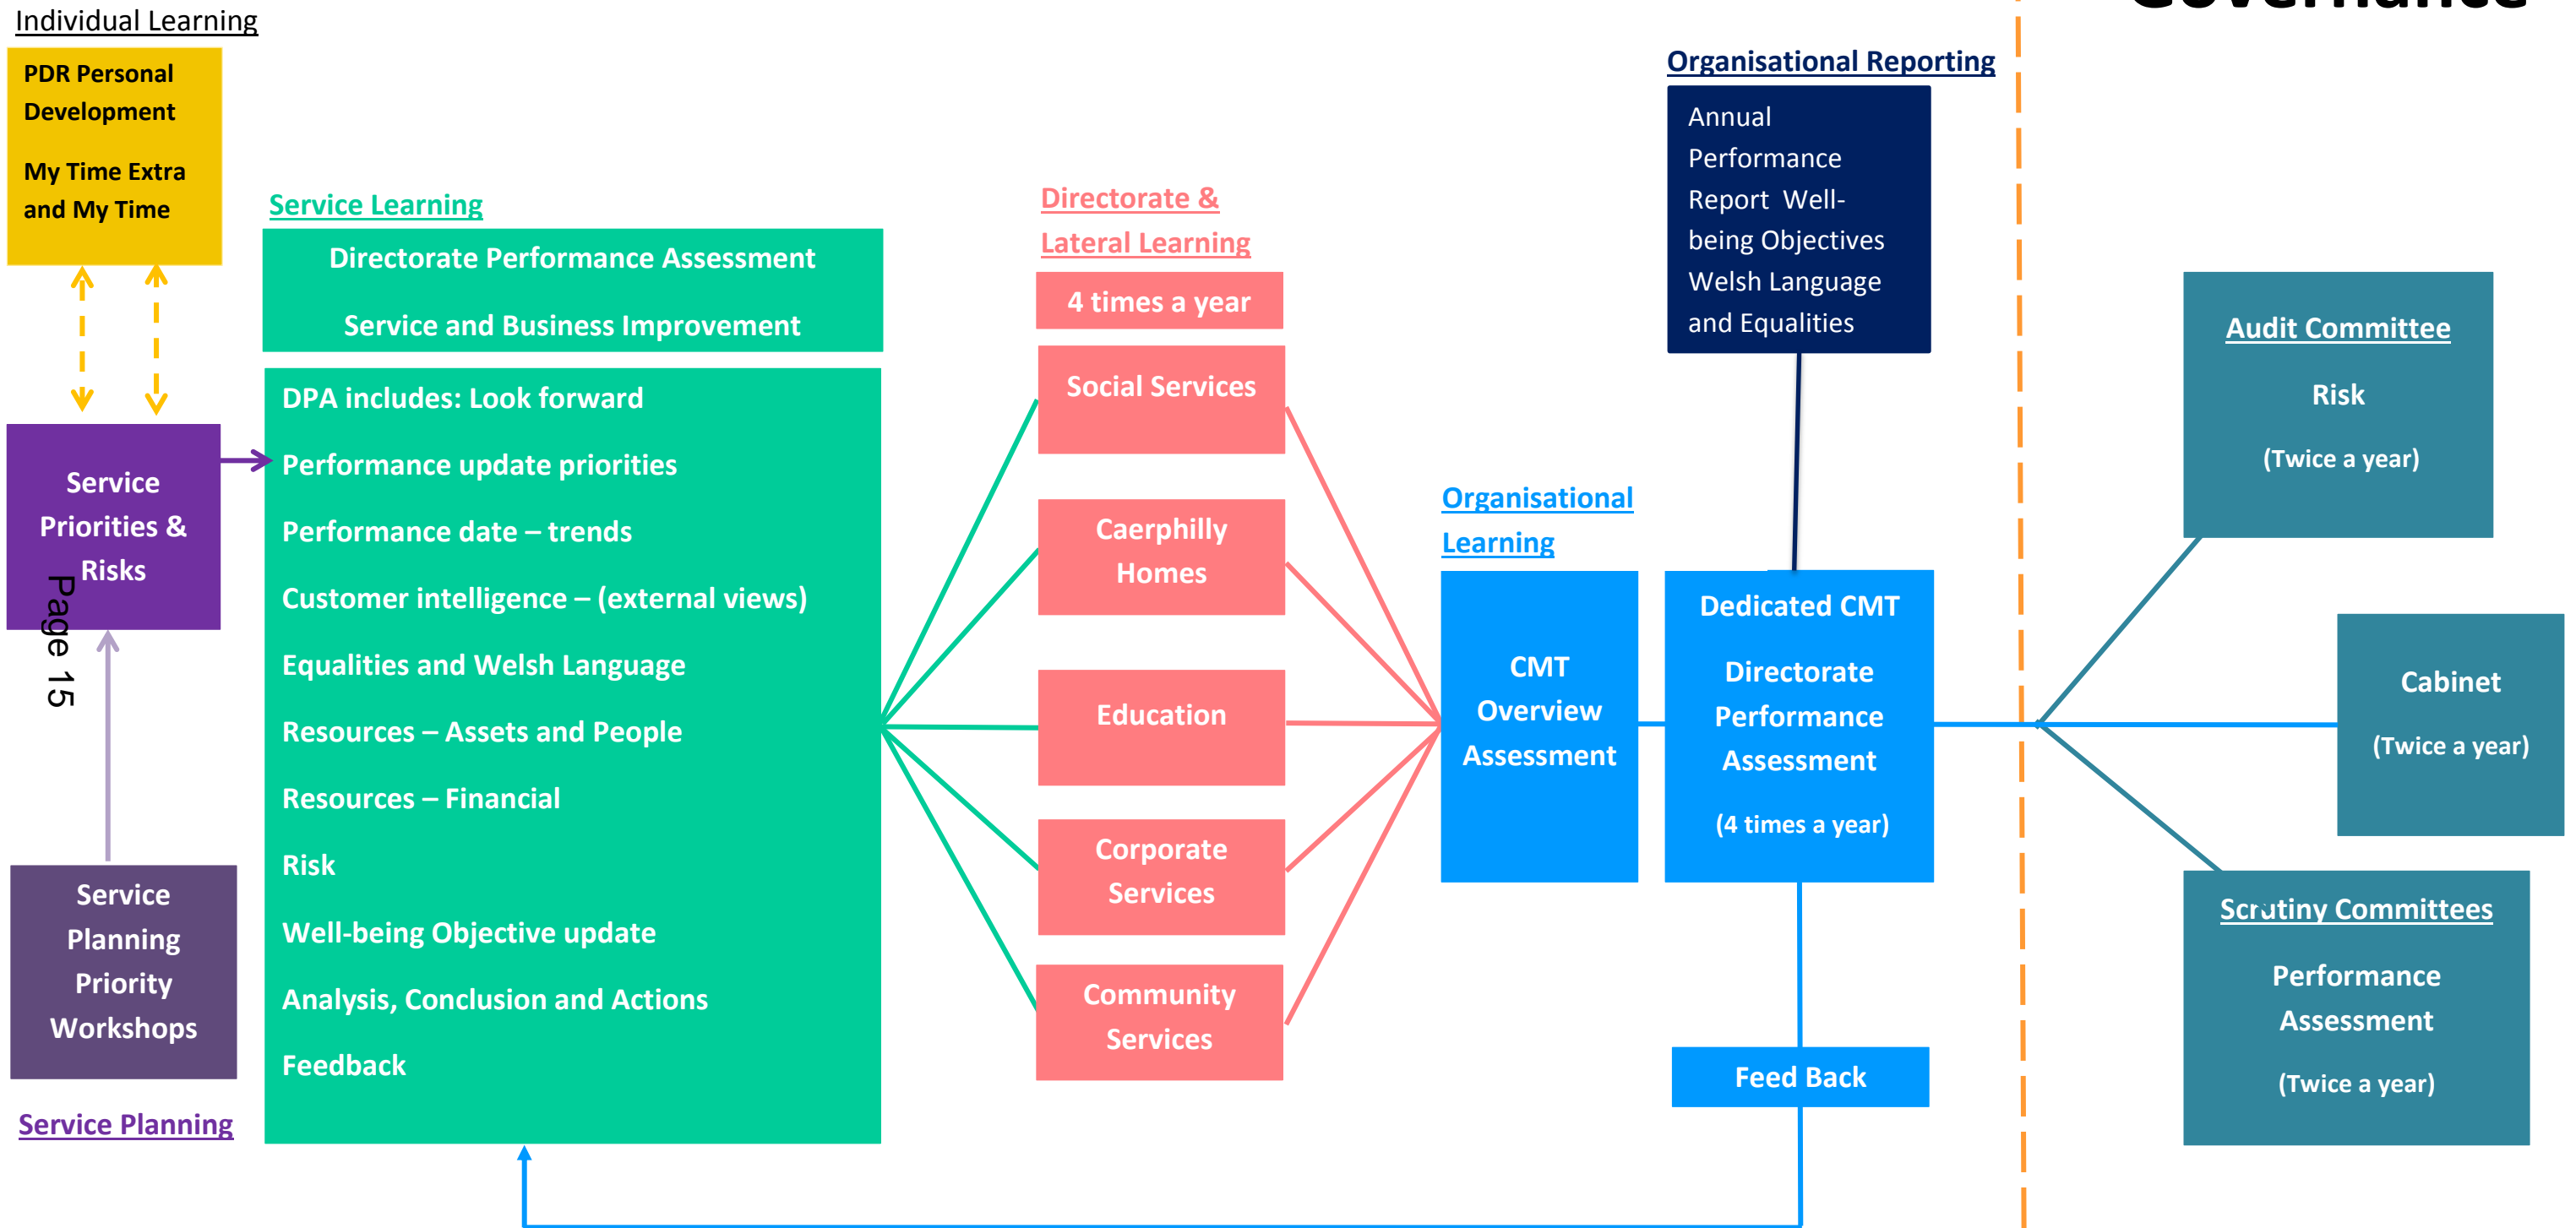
Individual Learning

PDR Personal Development

My Time Extra and My Time

Service Priorities & Risks

Page 15

Service Planning Priority Workshops

Service Planning

Service Learning

Directorate Performance Assessment

Service and Business Improvement

DPA includes: Look forward

Performance update priorities

Performance date – trends

Customer intelligence – (external views)

Equalities and Welsh Language

Resources – Assets and People

Resources – Financial

Risk

Well-being Objective update

Analysis, Conclusion and Actions

Feedback

Directorate & Lateral Learning

4 times a year

Social Services

Caerphilly Homes

Education

Corporate Services

Community Services

Organisational Learning

CMT Overview Assessment

Organisational Reporting

Annual Performance Report Well-being Objectives Welsh Language and Equalities

Dedicated CMT

Directorate Performance Assessment

(4 times a year)

Feed Back

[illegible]

Audit Committee

Risk

(Twice a year)

Cabinet

(Twice a year)

Scrutiny Committees

Performance Assessment

(Twice a year)